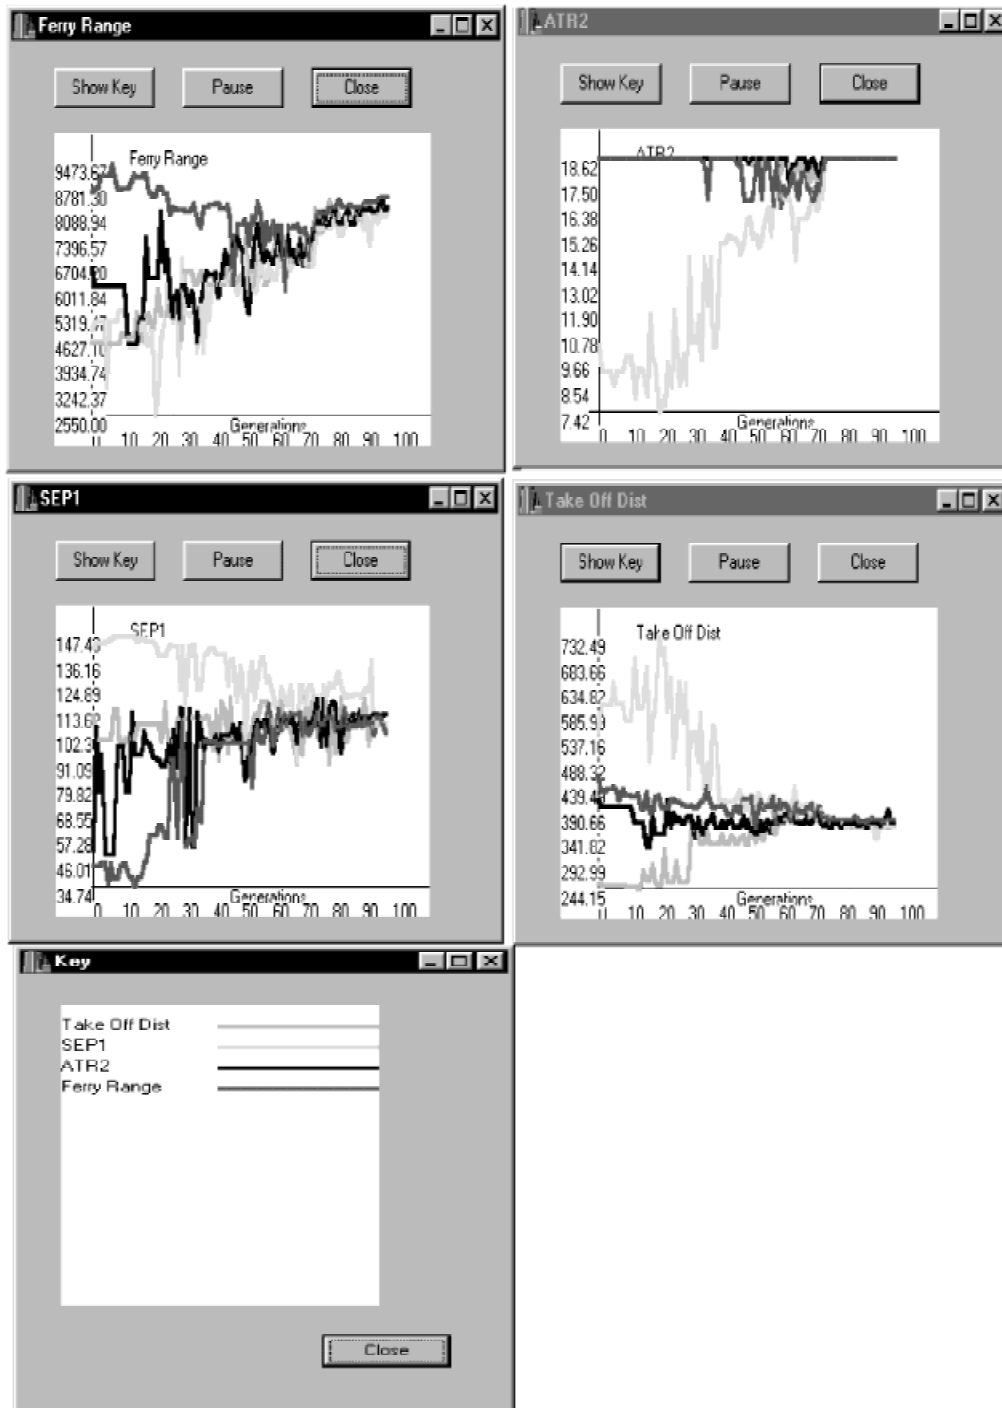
Ferry Range

Show Key
Pause
Close

Ferry Range
9473.67
8781.30
8088.94
7396.57
6704.20
6011.84
5319.47
4627.10
3934.74
3242.37
2550.00
Generations
0 10 20 30 40 50 60 70 80 90 100

ATR2

Show Key
Pause
Close

ATR2
18.62
17.50
16.38
15.26
14.14
13.02
11.90
10.78
9.66
8.54
7.42
Generations
0 10 20 30 40 50 60 70 80 90 100

SEP1

Show Key
Pause
Close

SEP1
147.43
136.16
124.89
113.62
102.35
91.09
79.82
68.55
57.28
46.01
34.74
Generations
0 10 20 30 40 50 60 70 80 90 100

Take Off Dist

Show Key
Pause
Close

Take Off Dist
732.49
683.66
634.82
585.99
537.16
488.32
439.49
390.66
341.82
292.99
244.15
Generations
0 10 20 30 40 50 60 70 80 90 100

Key

Take Off Dist
SEP1
ATR2
Ferry Range

Close